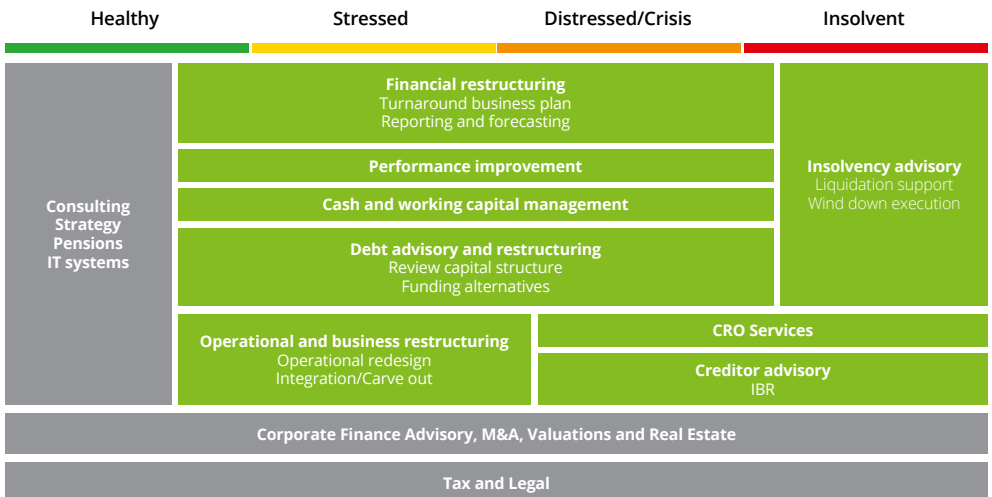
Healthy
Stressed
Distressed/Crisis
Insolvent

Consulting
Strategy
Pensions
IT systems

Financial restructuring
Turnaround business plan
Reporting and forecasting

Performance improvement

Cash and working capital management

Debt advisory and restructuring
Review capital structure
Funding alternatives

Insolvency advisory
Liquidation support
Wind down execution

Operational and business restructuring
Operational redesign
Integration/Carve out

CRO Services

Creditor advisory
IBR

Corporate Finance Advisory, M&A, Valuations and Real Estate

Tax and Legal